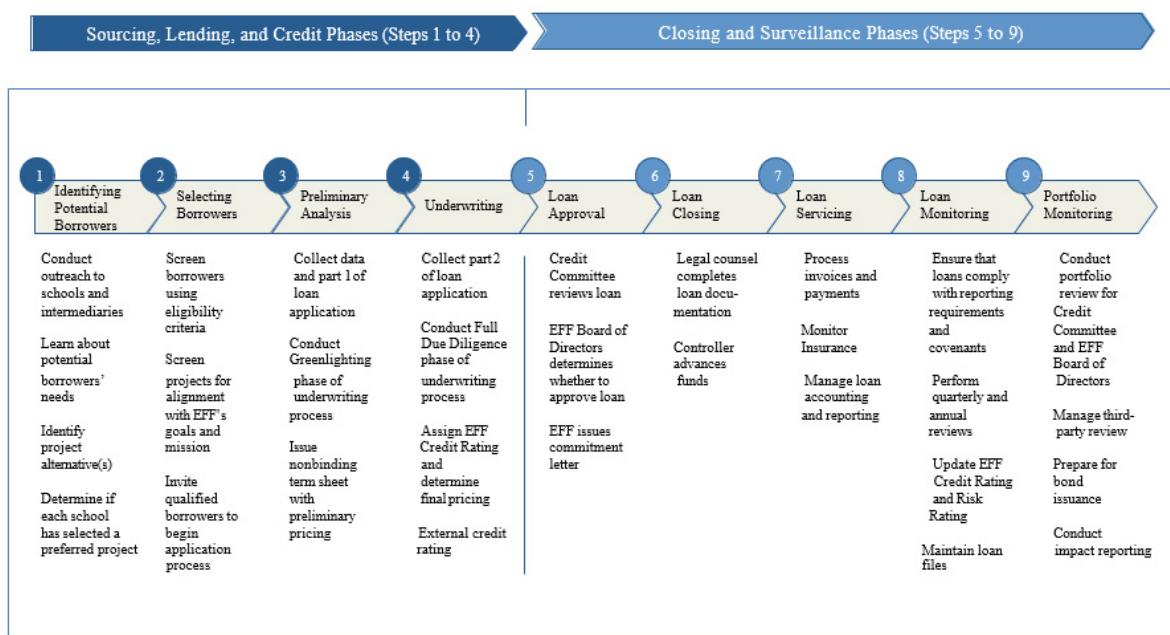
Sourcing, Lending, and Credit Phases (Steps 1 to 4)

Closing and Surveillance Phases (Steps 5 to 9)

1 Identifying Potential Borrowers

Conduct outreach to schools and intermediaries

Learn about potential borrowers' needs

Identify project alternative(s)

Determine if each school has selected a preferred project

2 Selecting Borrowers

Screen borrowers using eligibility criteria

Screen projects for alignment with EFF's goals and mission

Invite qualified borrowers to begin application process

3 Preliminary Analysis

Collect data and part 1 of loan application

Conduct Greenlighting phase of underwriting process

Issue nonbinding term sheet with preliminary pricing

4 Underwriting

Collect part 2 of loan application

Conduct Full Due Diligence phase of underwriting process

Assign EFF Credit Rating and determine final pricing

External credit rating

5 Loan Approval

Credit Committee reviews loan

EFF Board of Directors determines whether to approve loan

EFF issues commitment letter

6 Loan Closing

Legal counsel completes loan documentation

Controller advances funds

7 Loan Servicing

Process invoices and payments

Monitor Insurance

Manage loan accounting and reporting

8 Loan Monitoring

Ensure that loans comply with reporting requirements and covenants

Perform quarterly and annual reviews

Update EFF Credit Rating and Risk Rating

Maintain loan files

9 Portfolio Monitoring

Conduct portfolio review for Credit Committee and EFF Board of Directors

Manage third-party review

Prepare for bond issuance

Conduct impact reporting